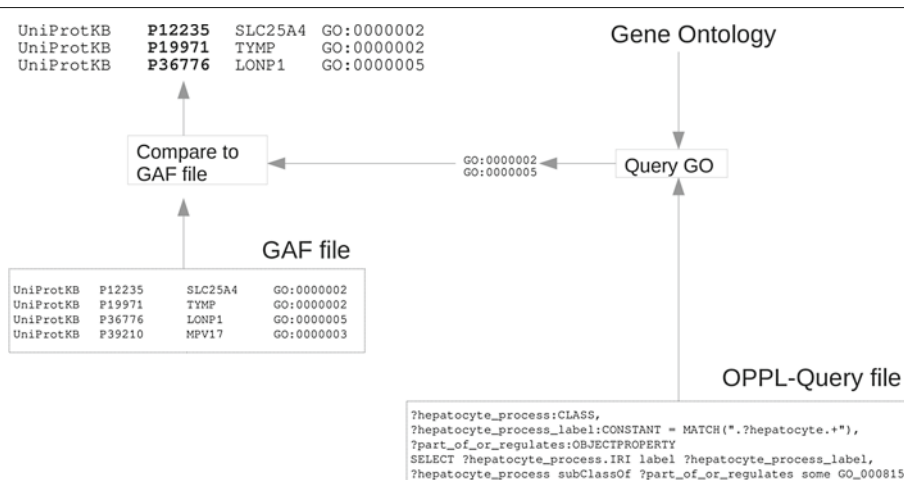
| | | | |
|---|---|---|---|
| UniProtKB | **P12235** | SLC25A4 | GO:0000002 |
| UniProtKB | **P19971** | TYMP | GO:0000002 |
| UniProtKB | **P36776** | LONP1 | GO:0000005 |

Gene Ontology

Compare to GAF file

GO:0000002
GO:0000005

Query GO

GAF file

| | | | |
|---|---|---|---|
| UniProtKB | P12235 | SLC25A4 | GO:0000002 |
| UniProtKB | P19971 | TYMP | GO:0000002 |
| UniProtKB | P36776 | LONP1 | GO:0000005 |
| UniProtKB | P39210 | MPV17 | GO:0000003 |

OPPL-Query file

?hepatocyte_process:CLASS,
?hepatocyte_process_label:CONSTANT = MATCH(".?hepatocyte.+"),
?part_of_or_regulates:OBJECTPROPERTY
SELECT ?hepatocyte_process.IRI label ?hepatocyte_process_label,
?hepatocyte_process subClassOf ?part_of_or_regulates some GO_000815